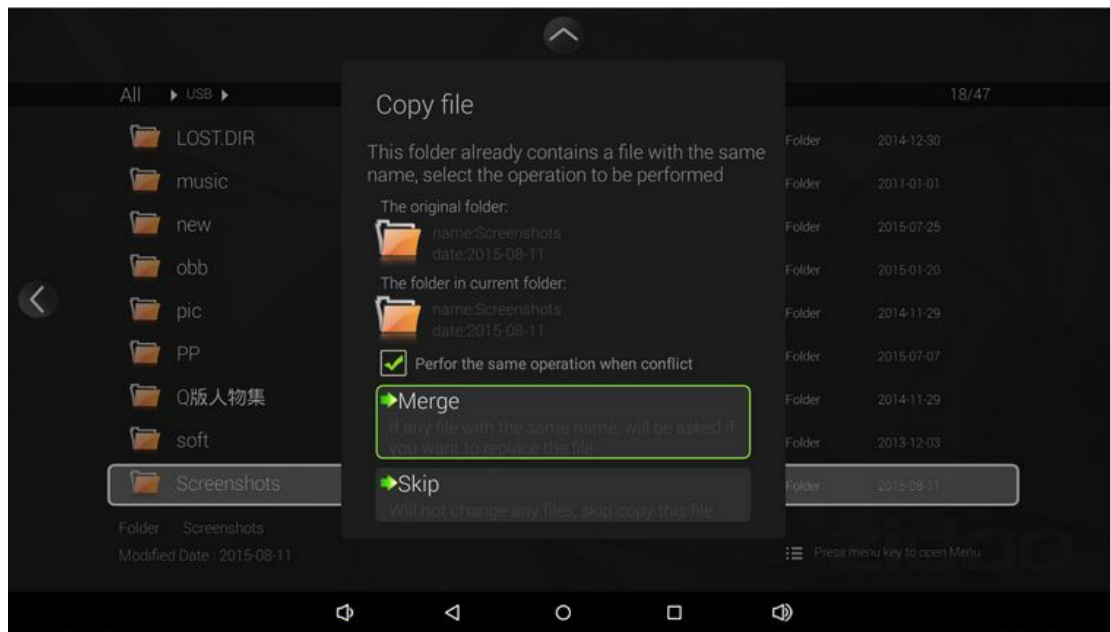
All ▸ USB ▸

18/47

LOST.DIR
music
new
obb
pic
PP
Q版人物集
soft
Screenshots

Folder 2014-12-30
Folder 2011-01-01
Folder 2015-07-25
Folder 2015-01-20
Folder 2014-11-29
Folder 2015-07-07
Folder 2014-11-29
Folder 2013-12-03
Folder 2015-08-11

Folder Screenshots
Modified Date : 2015-08-11

Press menu key to open Menu

Copy file

This folder already contains a file with the same name, select the operation to be performed

The original folder:
name:Screenshots
date:2015-08-11

The folder in current folder:
name:Screenshots
date:2015-08-11

Perfor the same operation when conflict

Merge
If any file with the same name, will be asked if you want to replace the file

Skip
Will not change any files, skip copy this file